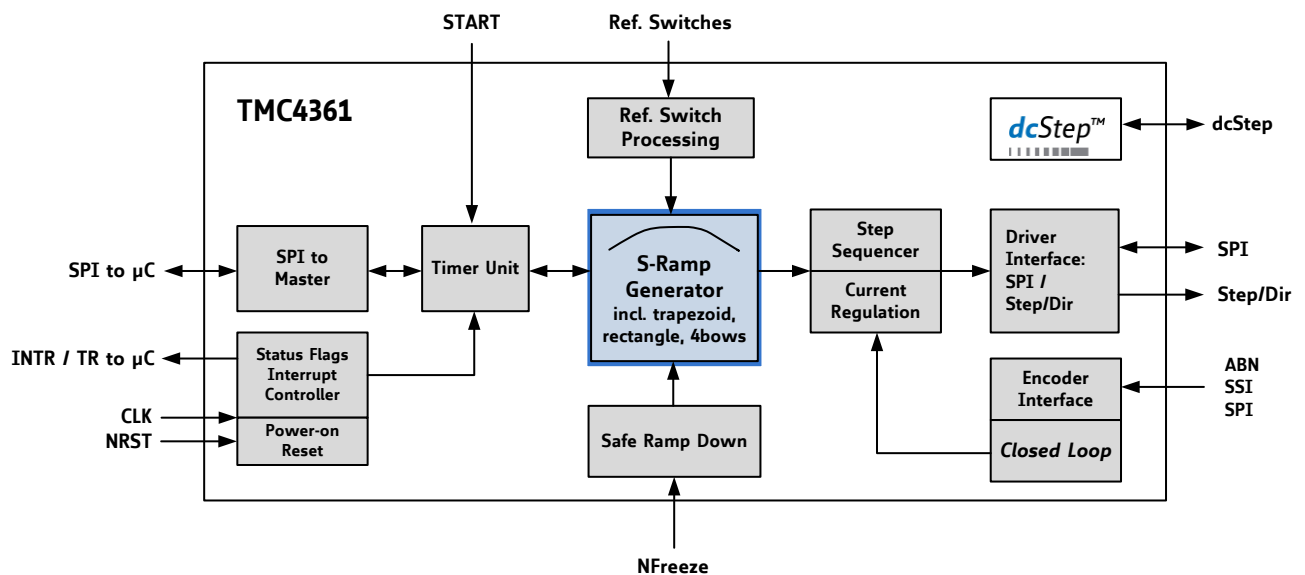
START

Ref. Switches

TMC4361

Ref. Switch Processing

dcStep™

dcStep

SPI to µC

SPI to Master

Timer Unit

S-Ramp Generator incl. trapezoid, rectangle, 4bows

Step Sequencer

Current Regulation

Driver Interface: SPI / Step/Dir

SPI

Step/Dir

INTR / TR to µC

Status Flags Interrupt Controller

CLK

NRST

Power-on Reset

Safe Ramp Down

Encoder Interface

Closed Loop

ABN
SSI
SPI

NFreeze